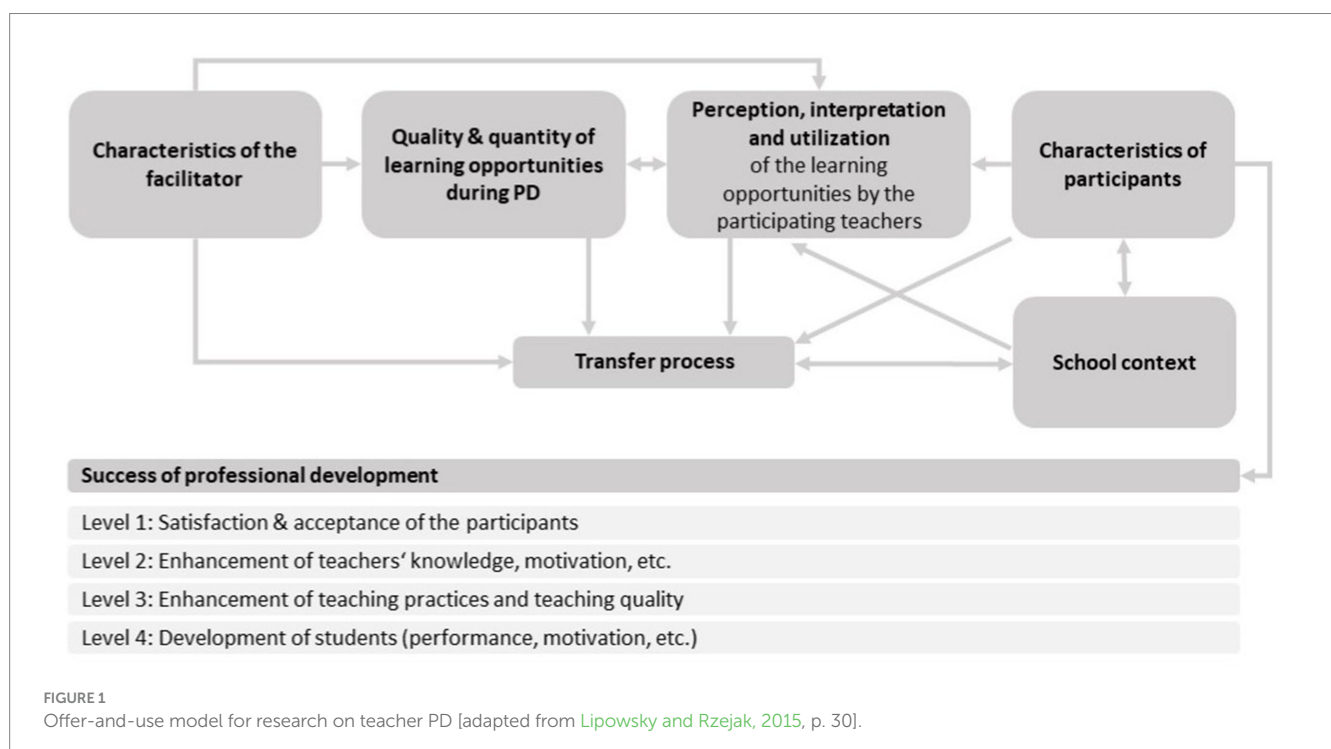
Characteristics of the facilitator

Quality & quantity of learning opportunities during PD

Perception, interpretation and utilization of the learning opportunities by the participating teachers

Characteristics of participants

Transfer process

School context

Success of professional development

Level 1: Satisfaction & acceptance of the participants

Level 2: Enhancement of teachers' knowledge, motivation, etc.

Level 3: Enhancement of teaching practices and teaching quality

Level 4: Development of students (performance, motivation, etc.)

FIGURE 1
Offer-and-use model for research on teacher PD [adapted from Lipowsky and Rzejak, 2015, p. 30].